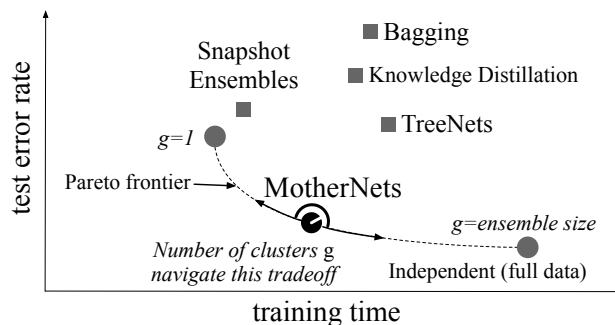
test error rate

Bagging

Snapshot Ensembles

Knowledge Distillation

TreeNets

$g=1$

Pareto frontier

MotherNets

$g$=ensemble size

Number of clusters g navigate this tradeoff

Independent (full data)

training time